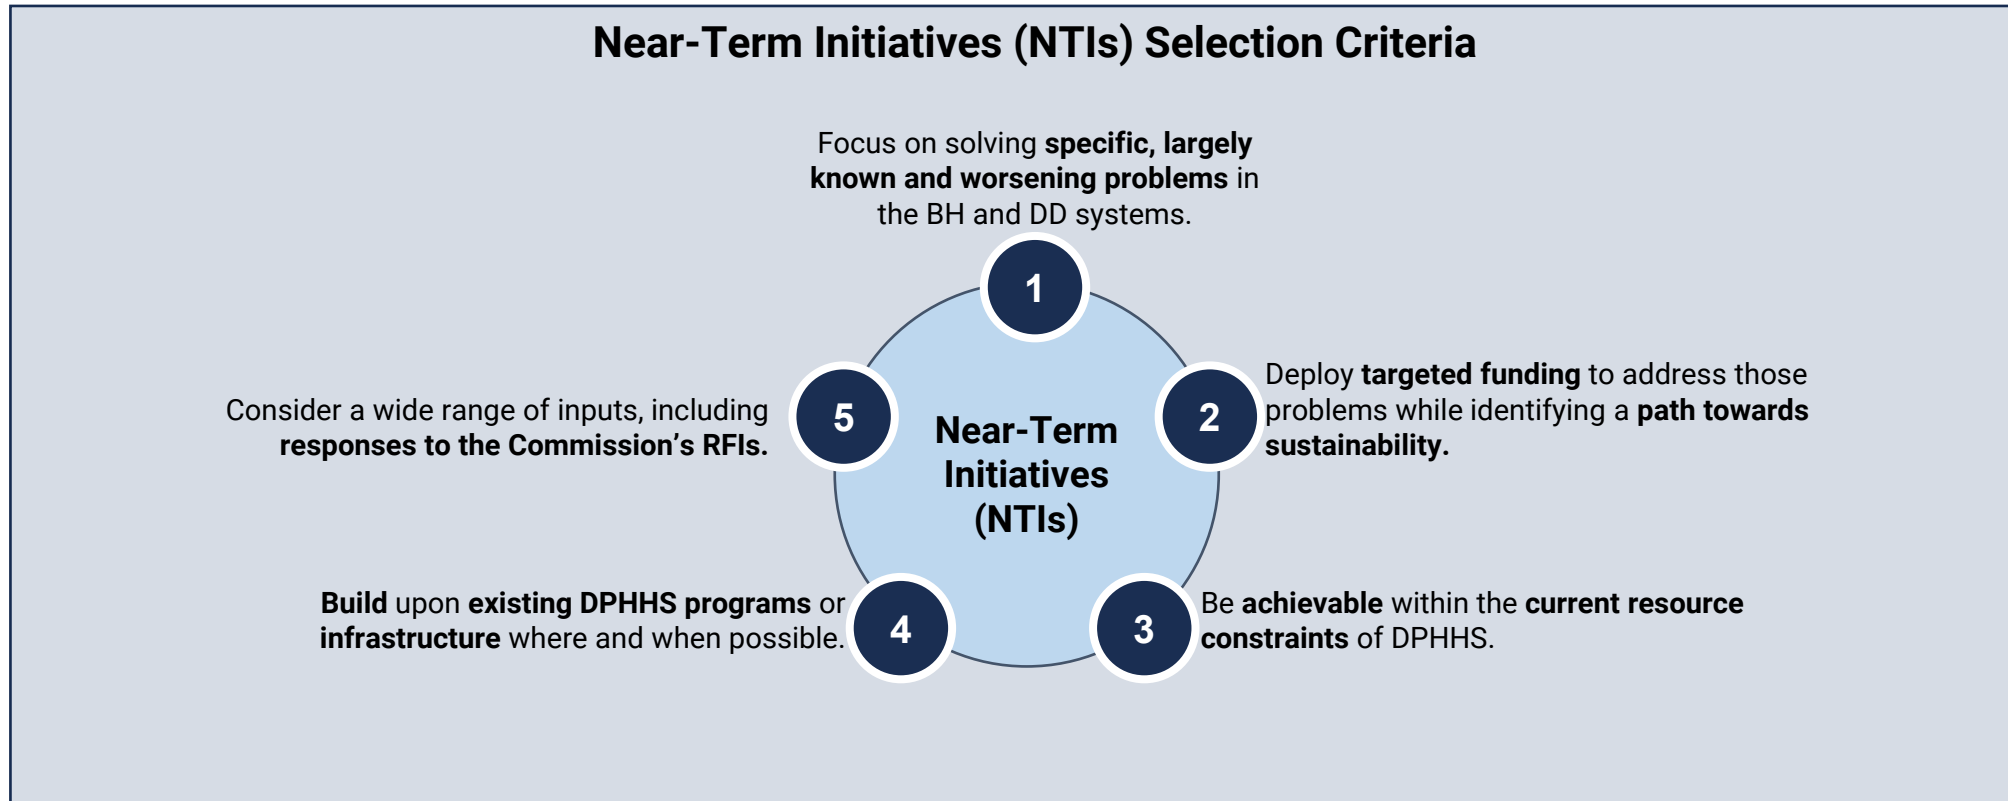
Near-Term Initiatives (NTIs) Selection Criteria

Focus on solving specific, largely known and worsening problems in the BH and DD systems.

1

Deploy targeted funding to address those problems while identifying a path towards sustainability.

2

Consider a wide range of inputs, including responses to the Commission's RFIs.

5

Near-Term Initiatives (NTIs)

Build upon existing DPHHS programs or infrastructure where and when possible.

4

3

Be achievable within the current resource constraints of DPHHS.